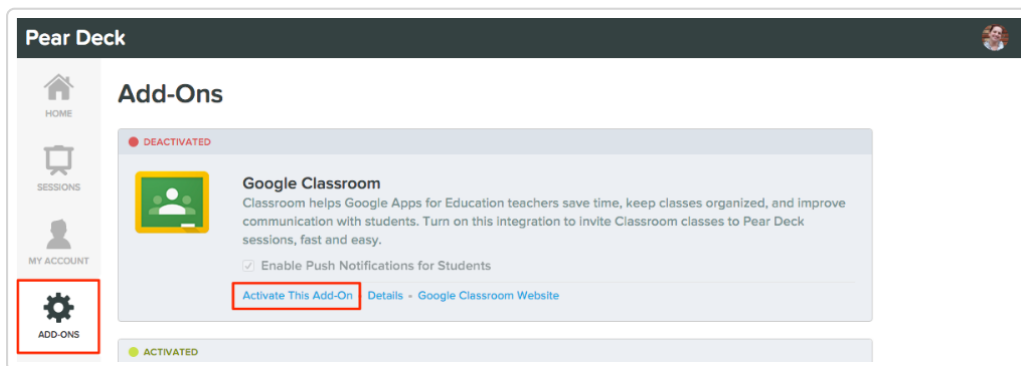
Pear Deck

HOME

SESSIONS

MY ACCOUNT

ADD-ONS

Add-Ons

DEACTIVATED

Google Classroom

Classroom helps Google Apps for Education teachers save time, keep classes organized, and improve communication with students. Turn on this integration to invite Classroom classes to Pear Deck sessions, fast and easy.

Enable Push Notifications for Students

Activate This Add-On Details - Google Classroom Website

ACTIVATED